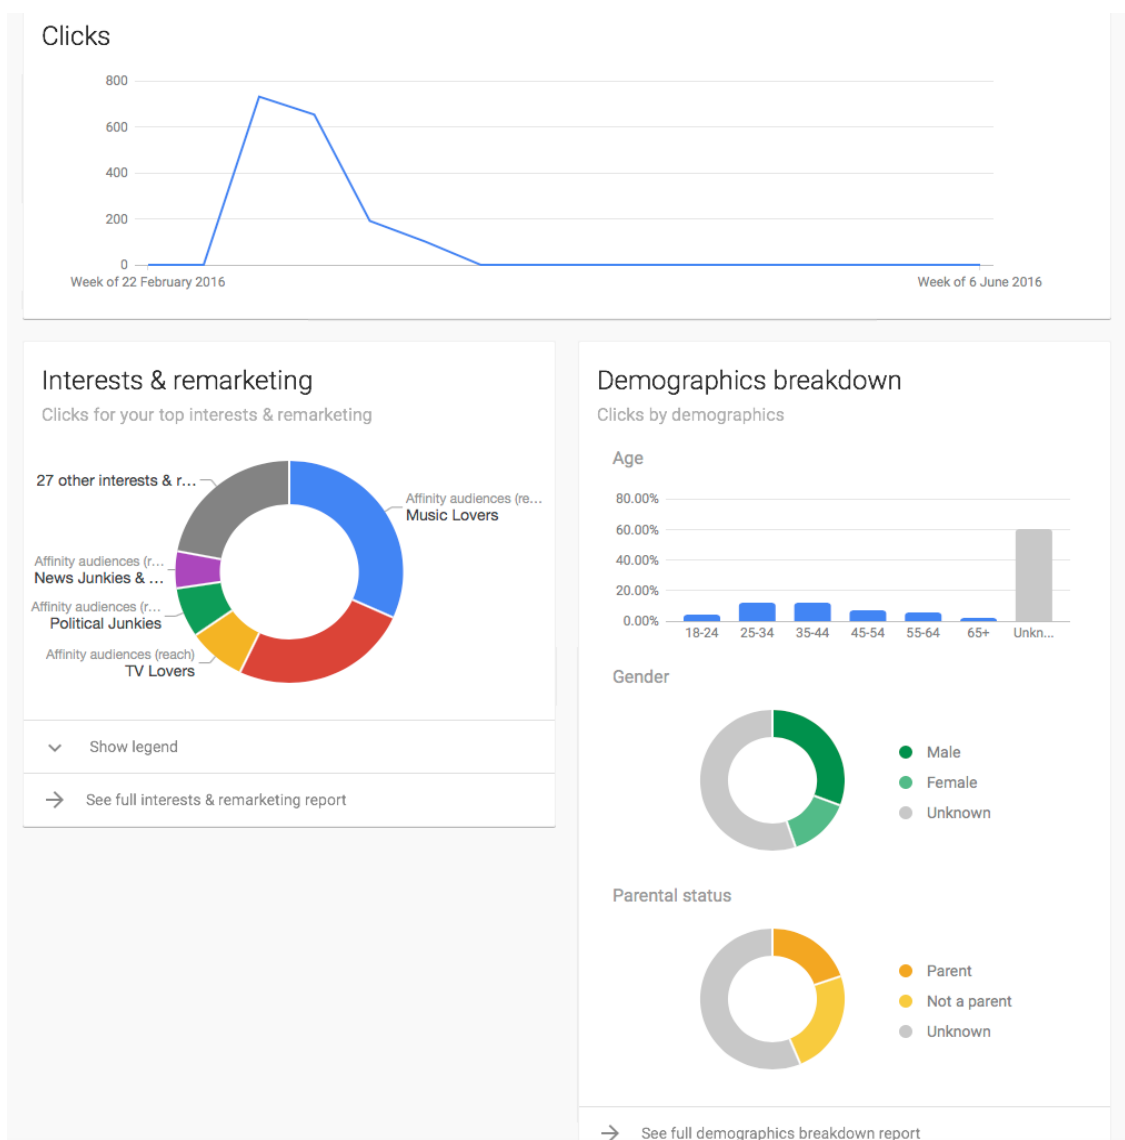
Clicks

800
600
400
200
0
Week of 22 February 2016
Week of 6 June 2016

Interests & remarketing
Clicks for your top interests & remarketing

27 other interests & r...
Affinity audiences (re...
Music Lovers
Affinity audiences (r...
News Junkies & ...
Affinity audiences (r...
Political Junkies
Affinity audiences (reach)
TV Lovers

Show legend

See full interests & remarketing report

Demographics breakdown
Clicks by demographics

Age
80.00%
60.00%
40.00%
20.00%
0.00%
18-24
25-34
35-44
45-54
55-64
65+
Unkn...

Gender
Male
Female
Unknown

Parental status
Parent
Not a parent
Unknown

See full demographics breakdown report